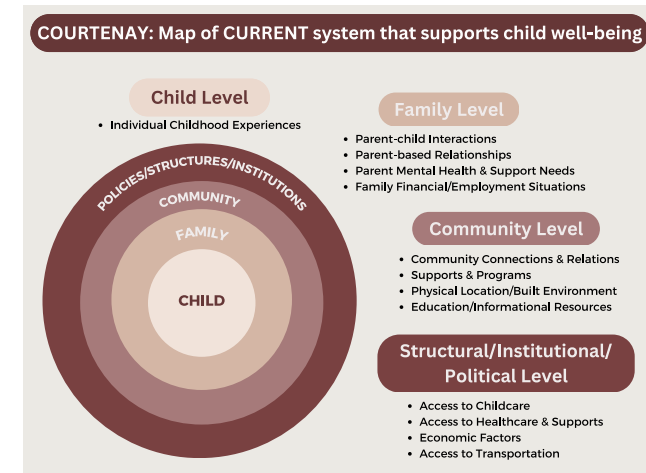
COURTENAY: Map of CURRENT system that supports child well-being

Child Level
- Individual Childhood Experiences

Family Level
- Parent-child Interactions
- Parent-based Relationships
- Parent Mental Health & Support Needs
- Family Financial/Employment Situations

POLICIES/STRUCTURES/INSTITUTIONS
COMMUNITY
FAMILY
CHILD

Community Level
- Community Connections & Relations
- Supports & Programs
- Physical Location/Built Environment
- Education/Informational Resources

Structural/Institutional/ Political Level
- Access to Childcare
- Access to Healthcare & Supports
- Economic Factors
- Access to Transportation